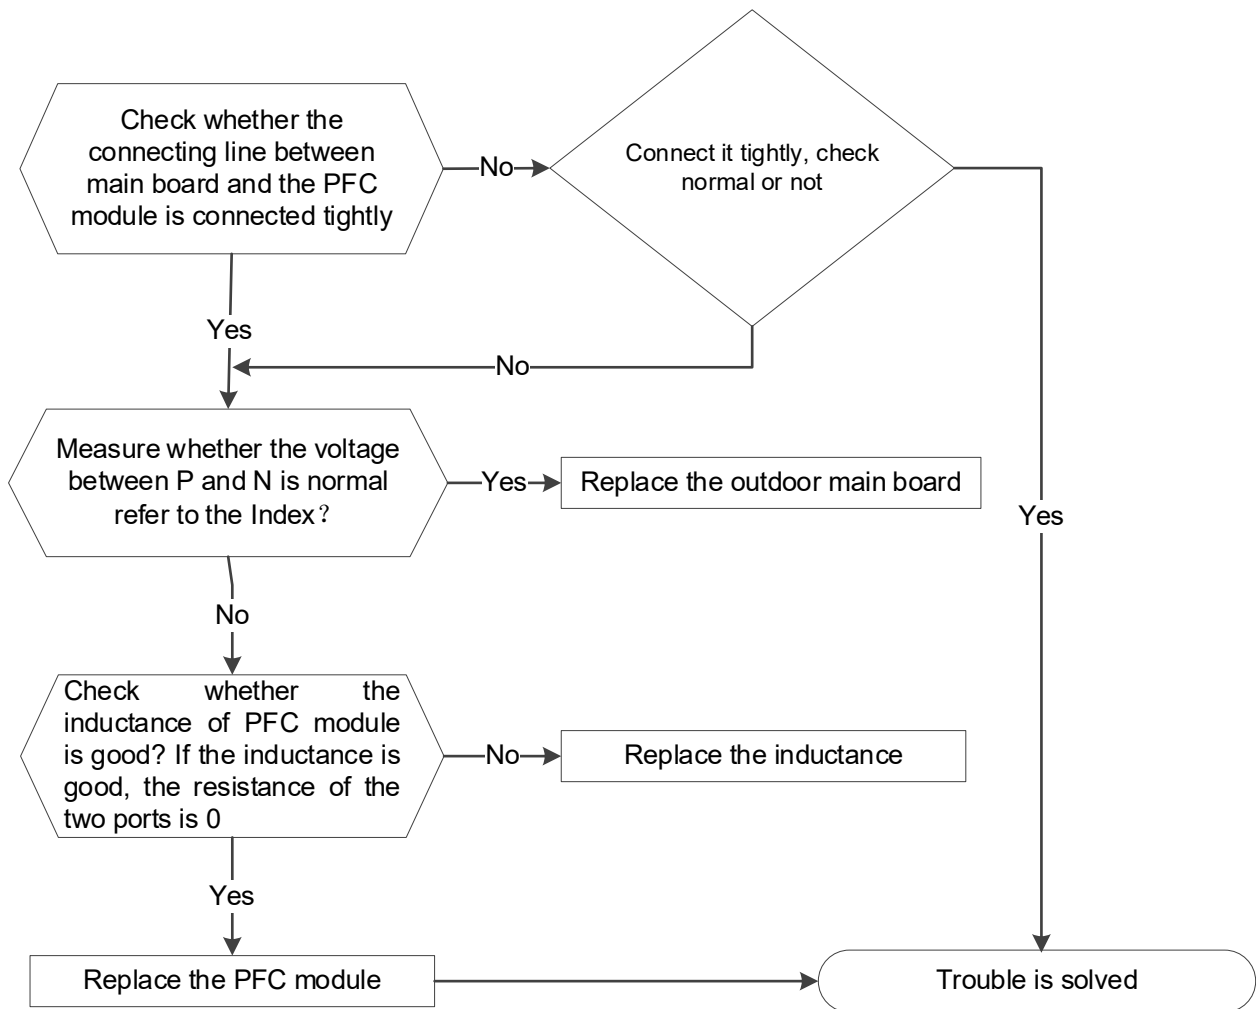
Check whether the connecting line between main board and the PFC module is connected tightly

No

Connect it tightly, check normal or not

Yes

No

Measure whether the voltage between P and N is normal refer to the Index？

Yes

Replace the outdoor main board

Yes

No

Check whether the inductance of PFC module is good? If the inductance is good, the resistance of the two ports is 0

No

Replace the inductance

Yes

Replace the PFC module

Trouble is solved